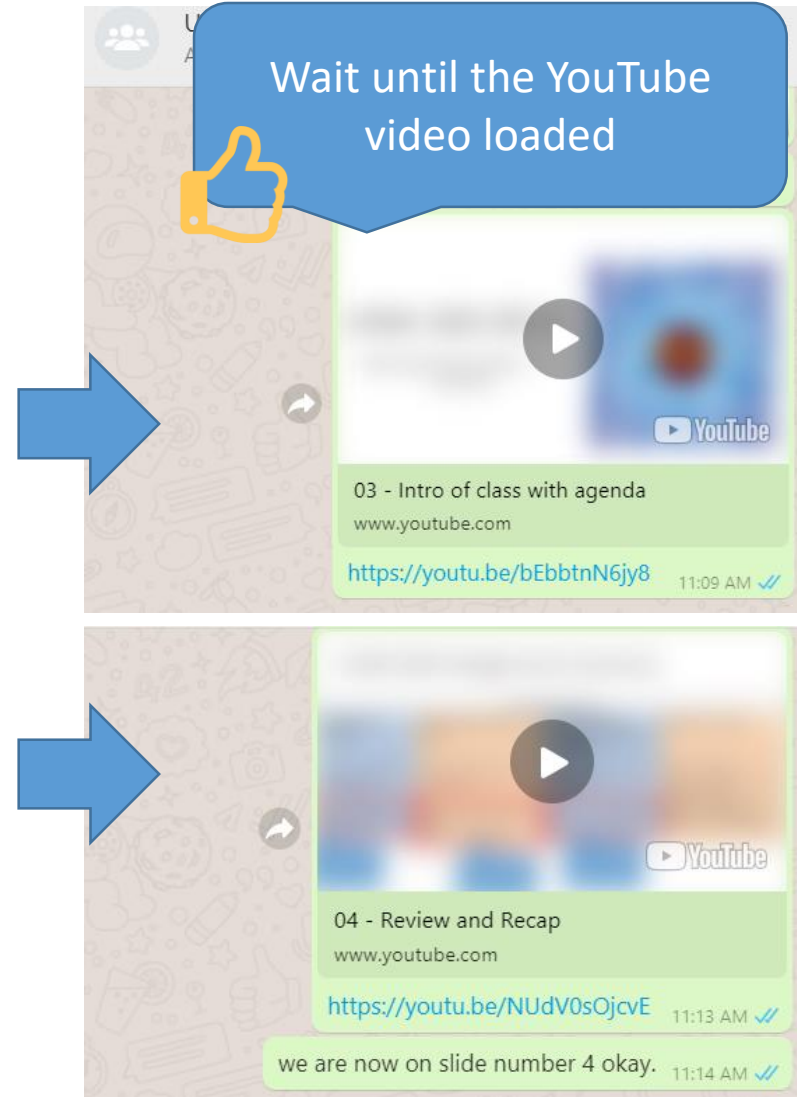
U
A

Wait until the YouTube video loaded

YouTube

03 - Intro of class with agenda
www.youtube.com

https://youtu.be/bEbbtnN6jy8 11:09 AM

YouTube

04 - Review and Recap
www.youtube.com

https://youtu.be/NUdV0sOjcvE 11:13 AM

we are now on slide number 4 okay. 11:14 AM